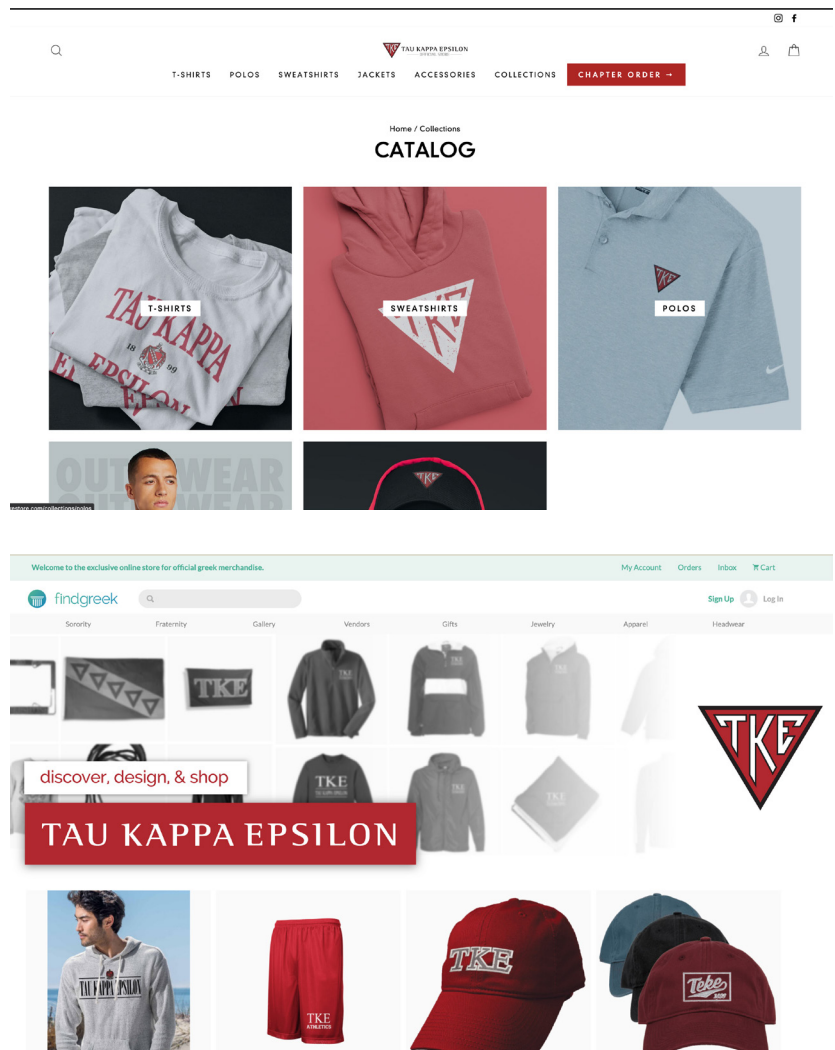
TAU KAPPA EPSILON

T-SHIRTS POLOS SWEATSHIRTS JACKETS ACCESSORIES COLLECTIONS CHAPTER ORDER →

Home / Collections

CATALOG

TAU KAPPA EPSILON 18 99

T-SHIRTS

TKE

SWEATSHIRTS

POLOS

OUTERWEAR

TKE

estore.com/collections/polos

Welcome to the exclusive online store for official greek merchandise.

My Account Orders Inbox Cart

findgreek

Sign Up Log In

Sorority Fraternity Gallery Vendors Gifts Jewelry Apparel Headwear

TKE

TKE

TKE

discover, design, & shop

TAU KAPPA EPSILON

TKE

TAU KAPPA EPSILON

TKE ATHLETICS

TKE

Teke